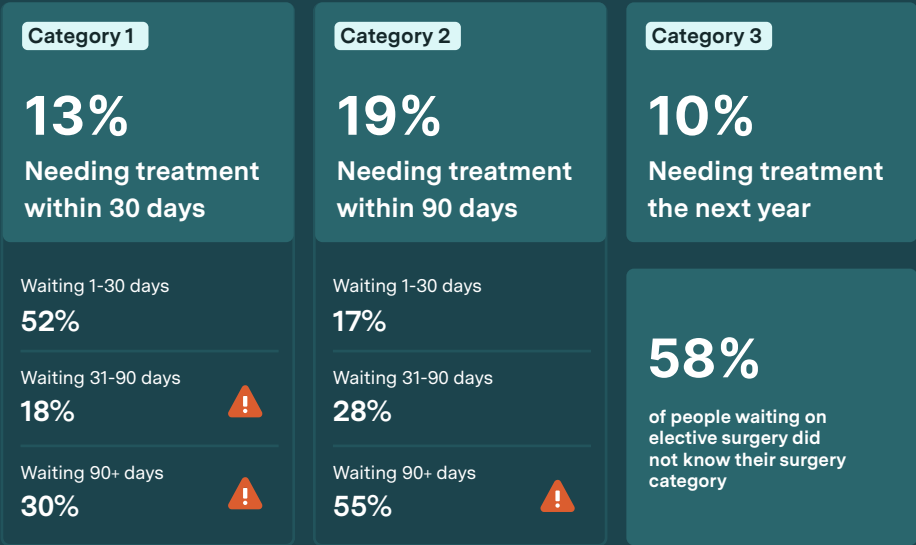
Category 1

13%

Needing treatment within 30 days

Waiting 1-30 days
52%

Waiting 31-90 days
18%

Waiting 90+ days
30%

Category 2

19%

Needing treatment within 90 days

Waiting 1-30 days
17%

Waiting 31-90 days
28%

Waiting 90+ days
55%

Category 3

10%

Needing treatment the next year

58%

of people waiting on elective surgery did not know their surgery category